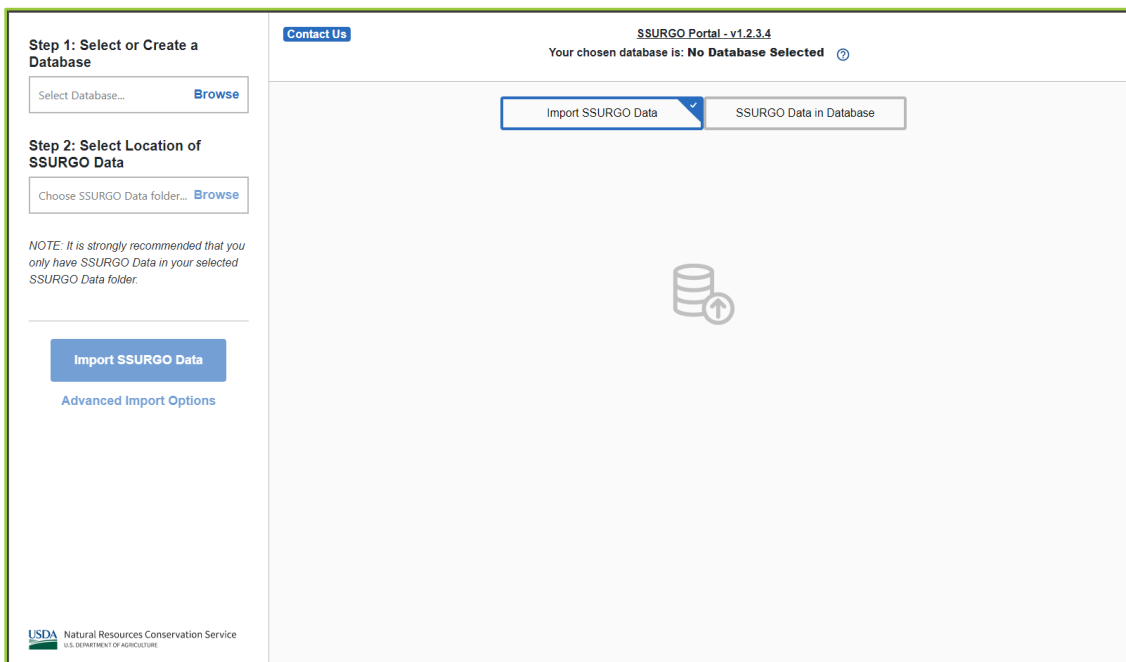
Step 1: Select or Create a Database

Select Database... Browse

Step 2: Select Location of SSURGO Data

Choose SSURGO Data folder... Browse

NOTE: It is strongly recommended that you only have SSURGO Data in your selected SSURGO Data folder.

Import SSURGO Data

Advanced Import Options

USDA Natural Resources Conservation Service
U.S. DEPARTMENT OF AGRICULTURE

Contact Us

SSURGO Portal - v1.2.3.4
Your chosen database is: No Database Selected ?

Import SSURGO Data

SSURGO Data in Database